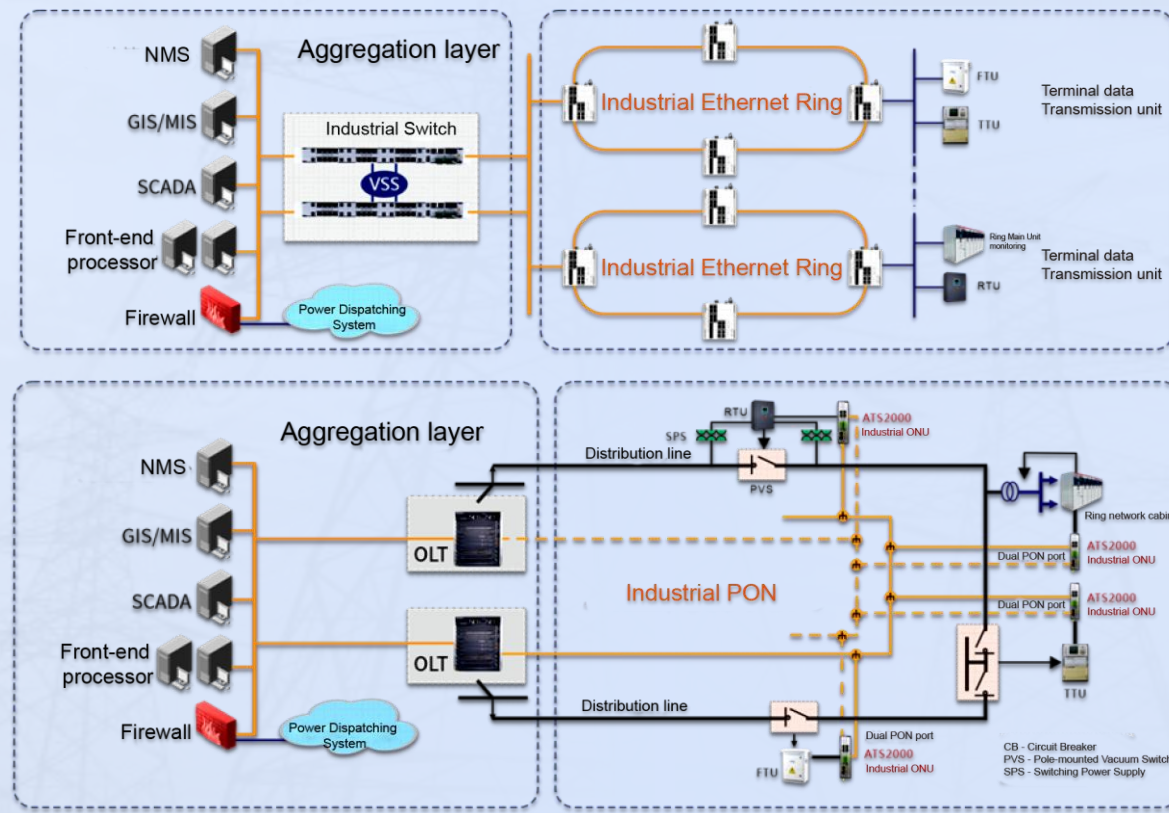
NMS
GIS/MIS
SCADA
Front-end processor
Firewall
Aggregation layer
Industrial Switch
VSS
Power Dispatching System
Industrial Ethernet Ring
Industrial Ethernet Ring
FTU
TTU
Terminal data Transmission unit
Ring Main Unit monitoring
RTU
Terminal data Transmission unit

Aggregation layer
NMS
GIS/MIS
SCADA
Front-end processor
Firewall
Power Dispatching System
OLT
OLT
RTU
SPS
ATS2000
Industrial ONU
Distribution line
PVS
Ring network cabi
Dual PON port
ATS2000
Industrial ONU
Industrial PON
Dual PON port
ATS2000
Industrial ONU
TTU
Distribution line
Dual PON port
ATS2000
Industrial ONU
FTU
CB - Circuit Breaker
PVS - Pole-mounted Vacuum Switc
SPS - Switching Power Supply